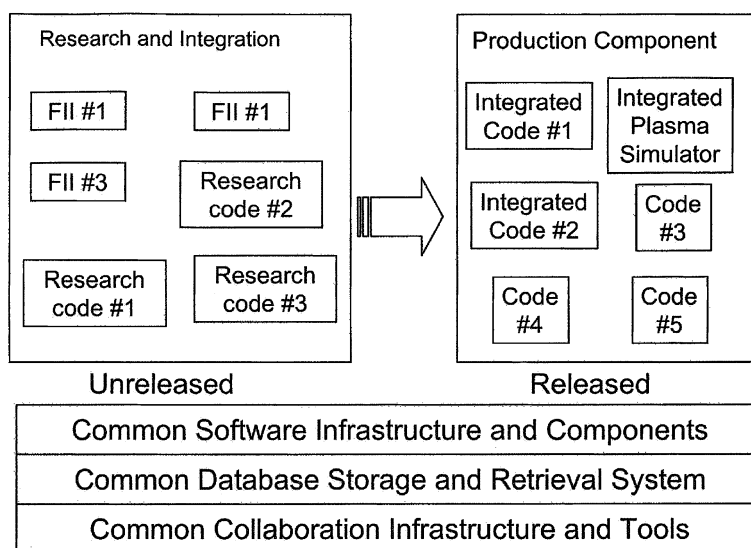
Research and Integration

FII #1

FII #1

FII #3

Research code #2

Research code #1

Research code #3

Unreleased

Production Component

Integrated Code #1

Integrated Plasma Simulator

Integrated Code #2

Code #3

Code #4

Code #5

Released

Common Software Infrastructure and Components

Common Database Storage and Retrieval System

Common Collaboration Infrastructure and Tools